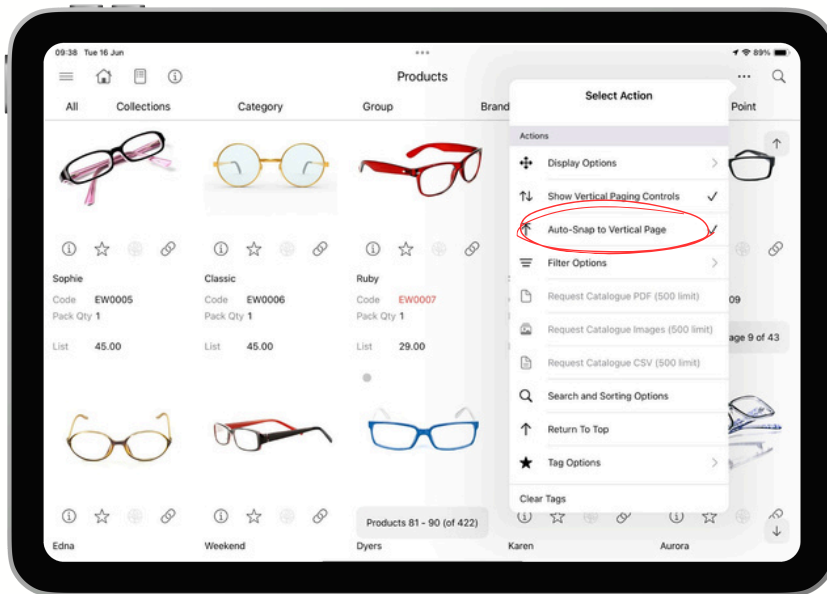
09:38 Tue 16 Jun

89%

Products

All Collections Category Group Brand Point

Select Action

Actions

Display Options

Show Vertical Paging Controls ✓

Auto-Snap to Vertical Page ✓

Filter Options

Request Catalogue PDF (500 limit)

Request Catalogue Images (500 limit)

Request Catalogue CSV (500 limit)

Search and Sorting Options

Return To Top

Tag Options

Clear Tags

Sophie
Code EW0005
Pack Qty 1
List 45.00

Classic
Code EW0006
Pack Qty 1
List 45.00

Ruby
Code EW0007
Pack Qty 1
List 29.00

09

age 9 of 43

Products 81 - 90 (of 422)

Edna

Weekend

Dyers

Karen

Aurora